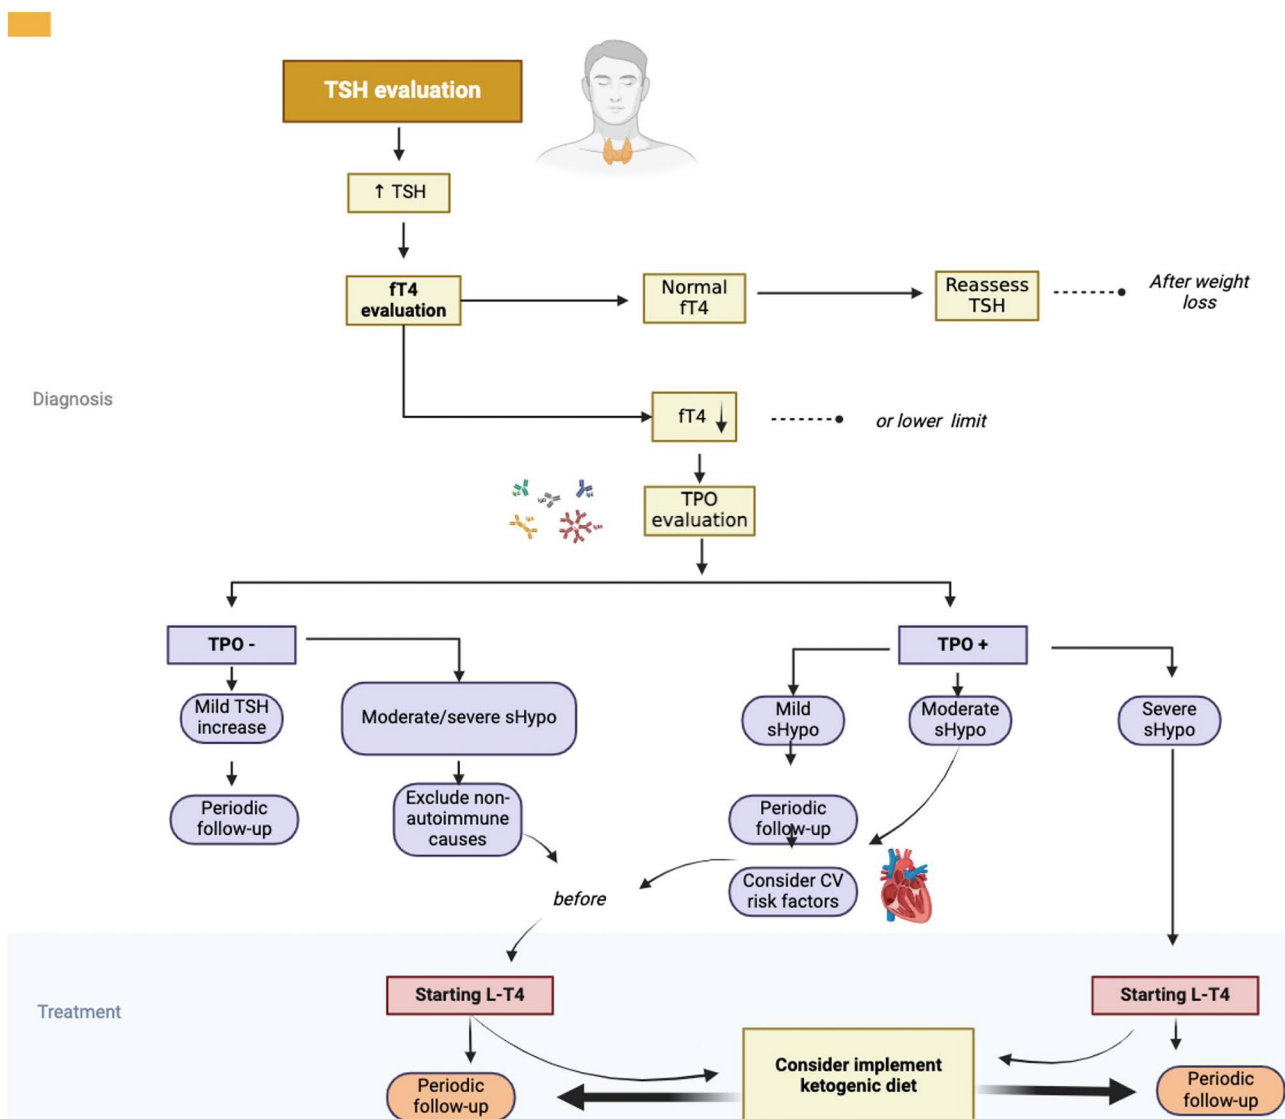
TSH evaluation

↑ TSH

fT4 evaluation

Normal fT4

Reassess TSH

After weight loss

Diagnosis

fT4 ↓

or lower limit

TPO evaluation

TPO -

TPO +

Mild TSH increase

Moderate/severe sHypo

Mild sHypo

Moderate sHypo

Severe sHypo

Periodic follow-up

Exclude non-autoimmune causes

Periodic follow-up

Consider CV risk factors

before

Treatment

Starting L-T4

Starting L-T4

Periodic follow-up

Consider implement ketogenic diet

Periodic follow-up